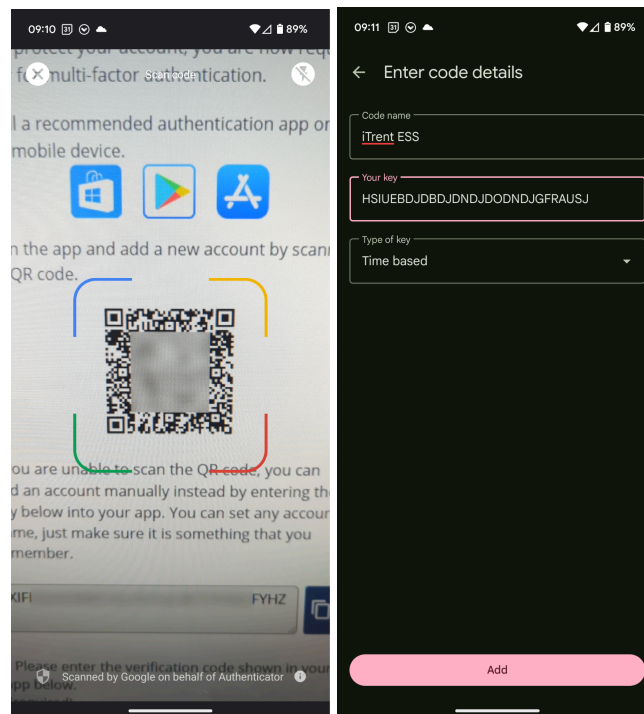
09:10 31 89%

Scan code

protect your account, you are now requ
multi-factor authentication.

l a recommended authentication app or
mobile device.

n the app and add a new account by scann
QR code.

ou are unable to scan the QR code, you can
d an account manually instead by entering th
y below into your app. You can set any accou
me, just make sure it is something that you
member.

XIFI FYHZ

Please enter the verification code shown in your
pp below.

Scanned by Google on behalf of Authenticator

09:11 31 89%

Enter code details

Code name
iTrent ESS

Your key
HSIUEBDJDBDJDNDJDODNDJGFRAUSJ

Type of key
Time based

Add